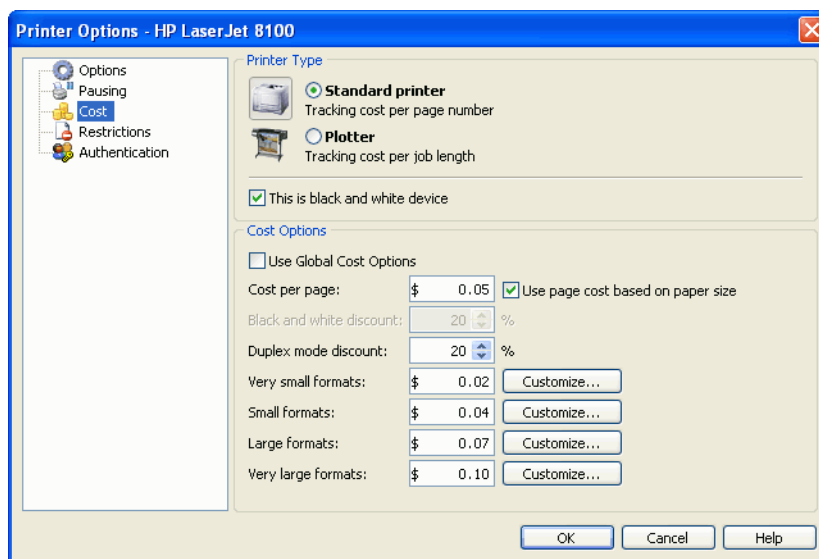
Printer Options - HP LaserJet 8100

Options
Pausing
Cost
Restrictions
Authentication

Printer Type
Standard printer
Tracking cost per page number
Plotter
Tracking cost per job length
This is black and white device

Cost Options
Use Global Cost Options
Cost per page: $ 0.05 Use page cost based on paper size
Black and white discount: 20 %
Duplex mode discount: 20 %
Very small formats: $ 0.02 Customize...
Small formats: $ 0.04 Customize...
Large formats: $ 0.07 Customize...
Very large formats: $ 0.10 Customize...

OK Cancel Help